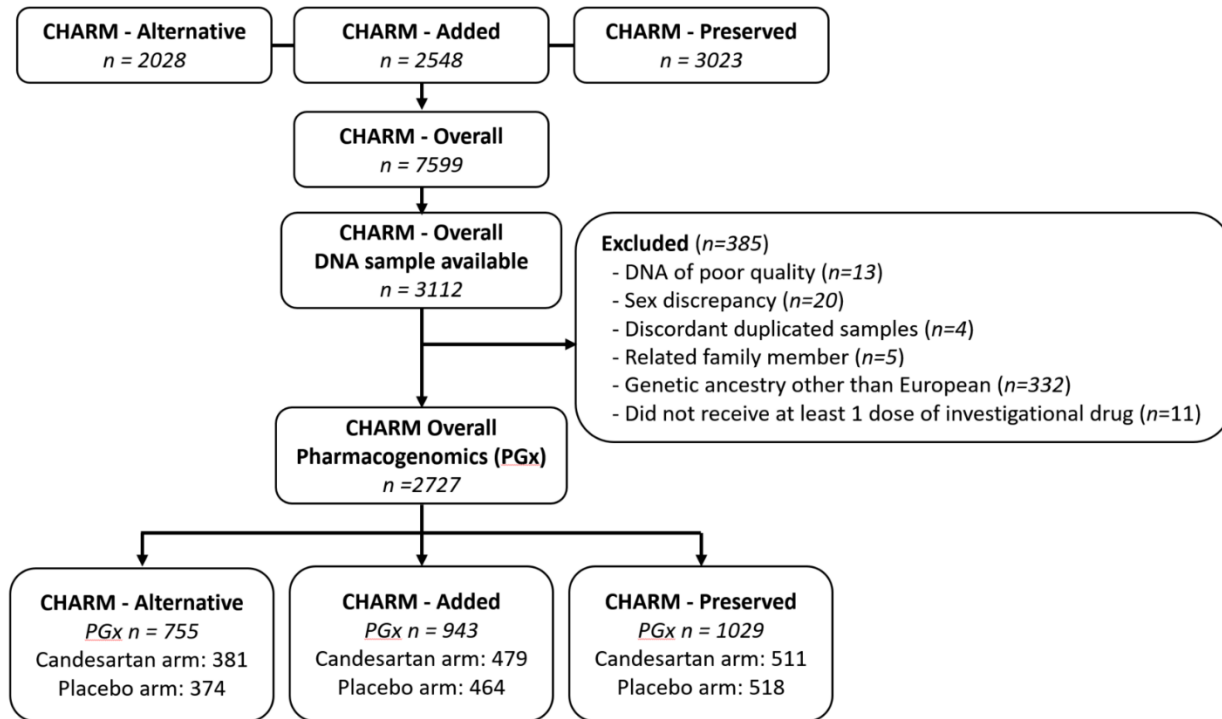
CHARM - Alternative
$n = 2028$

CHARM - Added
$n = 2548$

CHARM - Preserved
$n = 3023$

CHARM - Overall
$n = 7599$

CHARM - Overall
DNA sample available
$n = 3112$

Excluded ($n=385$)
- DNA of poor quality ($n=13$)
- Sex discrepancy ($n=20$)
- Discordant duplicated samples ($n=4$)
- Related family member ($n=5$)
- Genetic ancestry other than European ($n=332$)
- Did not receive at least 1 dose of investigational drug ($n$=11)

CHARM Overall
Pharmacogenomics (PGx)
$n =2727$

CHARM - Alternative
PGx $n = 755$
Candesartan arm: 381
Placebo arm: 374

CHARM - Added
PGx $n = 943$
Candesartan arm: 479
Placebo arm: 464

CHARM - Preserved
PGx $n = 1029$
Candesartan arm: 511
Placebo arm: 518